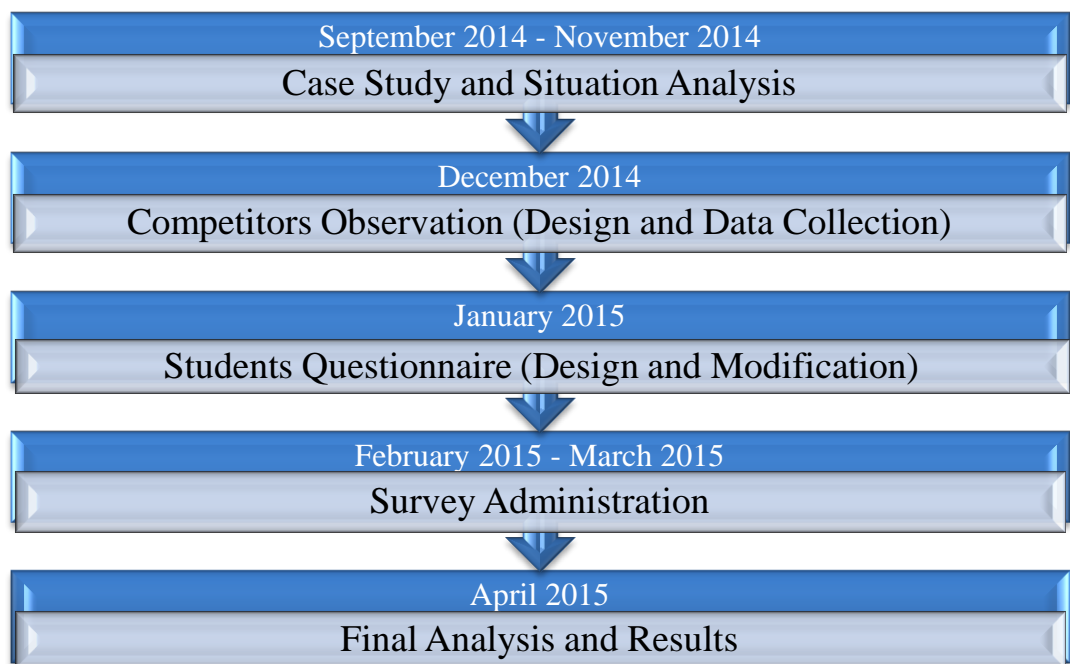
September 2014 - November 2014

Case Study and Situation Analysis

December 2014

Competitors Observation (Design and Data Collection)

January 2015

Students Questionnaire (Design and Modification)

February 2015 - March 2015

Survey Administration

April 2015

Final Analysis and Results